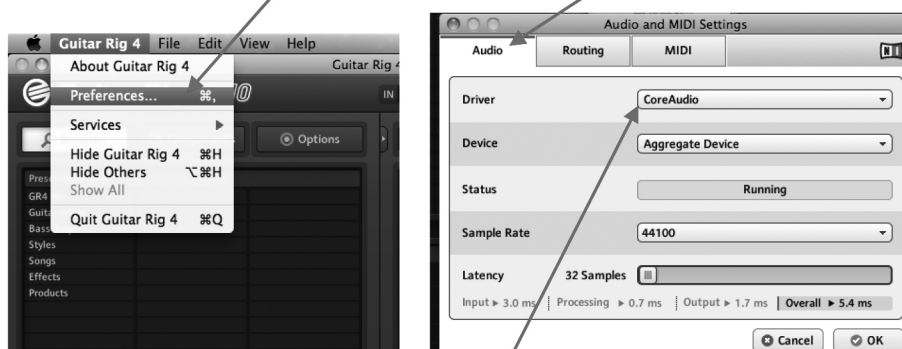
Guitar Rig 4 File Edit View Help

About Guitar Rig 4

Preferences... ⌘,

Services ▶

Hide Guitar Rig 4 ⌘H

Hide Others ⌥⌘H

Show All

Quit Guitar Rig 4 ⌘Q

Guitar Rig

IN

Options

Prese

GR4

Guit

Bass

Styles

Songs

Effects

Products

Audio and MIDI Settings

Audio | Routing | MIDI

Driver | CoreAudio

Device | Aggregate Device

Status | Running

Sample Rate | 44100

Latency | 32 Samples

Input ▶ 3.0 ms | Processing ▶ 0.7 ms | Output ▶ 1.7 ms | Overall ▶ 5.4 ms

Cancel | OK